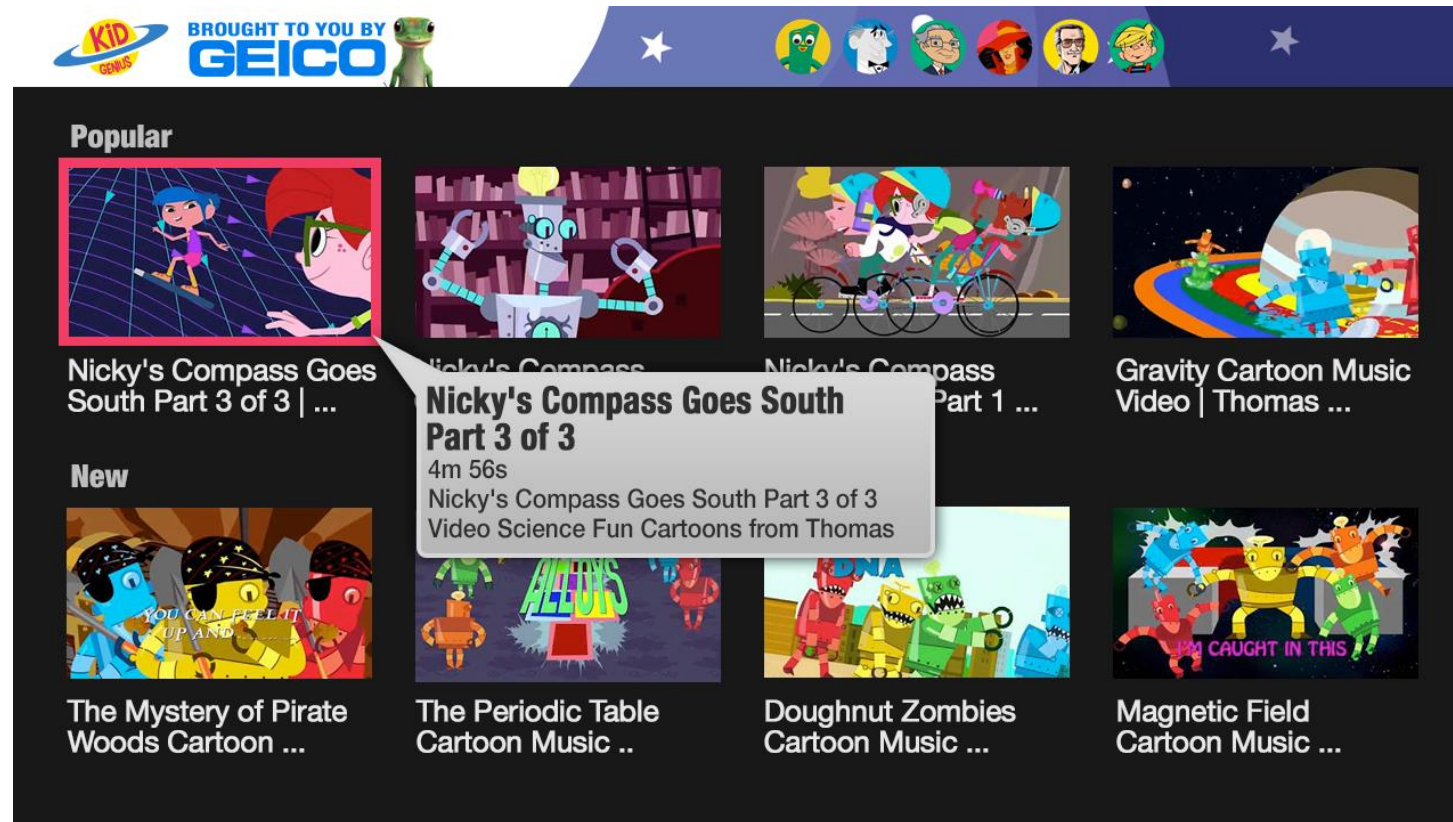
KiD GENIUS BROUGHT TO YOU BY GEICO

Popular

Nicky's Compass Goes South Part 3 of 3 | ...

Nicky's Compass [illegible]

Nicky's Compass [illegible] Part 1 ...

Gravity Cartoon Music Video | Thomas ...

Nicky's Compass Goes South Part 3 of 3
4m 56s
Nicky's Compass Goes South Part 3 of 3 Video Science Fun Cartoons from Thomas

New

YOU CAN FEEL IT UP AND

The Mystery of Pirate Woods Cartoon ...

ALLOYS

The Periodic Table Cartoon Music ..

DNA

Doughnut Zombies Cartoon Music ...

I'M CAUGHT IN THIS

Magnetic Field Cartoon Music ...